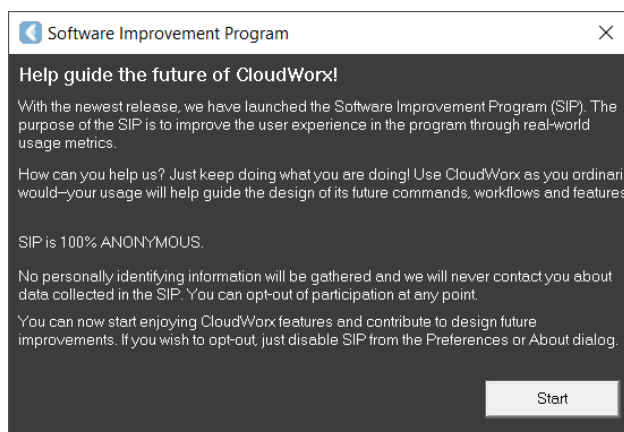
Software Improvement Program

Help guide the future of CloudWorx!

With the newest release, we have launched the Software Improvement Program (SIP). The purpose of the SIP is to improve the user experience in the program through real-world usage metrics.

How can you help us? Just keep doing what you are doing! Use CloudWorx as you ordinari would–your usage will help guide the design of its future commands, workflows and features

SIP is 100% ANONYMOUS.

No personally identifying information will be gathered and we will never contact you about data collected in the SIP. You can opt-out of participation at any point.

You can now start enjoying CloudWorx features and contribute to design future improvements. If you wish to opt-out, just disable SIP from the Preferences or About dialog.

Start